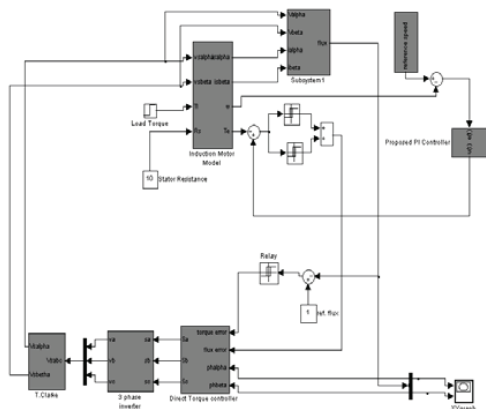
Valpha
Vbeta
Ialpha
Ibeta
flux
Subsystem1
reference speed
Valpha Ialpha
Vbeta Ibeta
Load Torque
Tl
w
Rs
Te
Induction Motor Model
Proposed PI Controller
10
Stator Resistance
Relay
1
ref. flux
torque error
flux error
phalpha
phbeta
Direct Torque controller
Sa
Sb
Sc
3 phase inverter
Valpha
Vbeta
T.Clarke
XYgraph